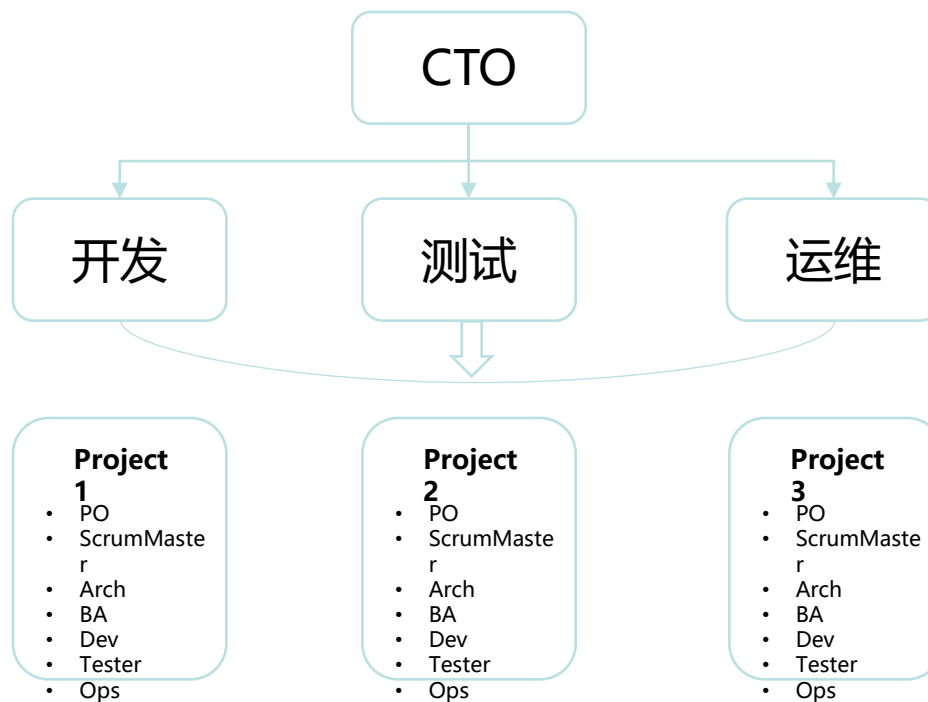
CTO

开发

测试

运维

**Project 1**
- PO
- ScrumMaster
- Arch
- BA
- Dev
- Tester
- Ops

**Project 2**
- PO
- ScrumMaster
- Arch
- BA
- Dev
- Tester
- Ops

**Project 3**
- PO
- ScrumMaster
- Arch
- BA
- Dev
- Tester
- Ops